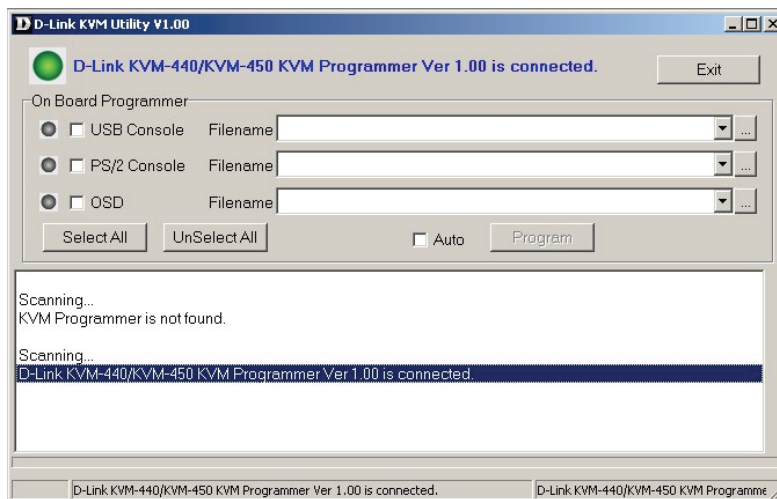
D D-Link KVM Utility V1.00

D-Link KVM-440/KVM-450 KVM Programmer Ver 1.00 is connected.

Exit

On Board Programmer

USB Console Filename ...

PS/2 Console Filename ...

OSD Filename ...

Select All UnSelect All Auto Program

Scanning...
KVM Programmer is not found.

Scanning...
D-Link KVM-440/KVM-450 KVM Programmer Ver 1.00 is connected.

D-Link KVM-440/KVM-450 KVM Programmer Ver 1.00 is connected. D-Link KVM-440/KVM-450 KVM Programme